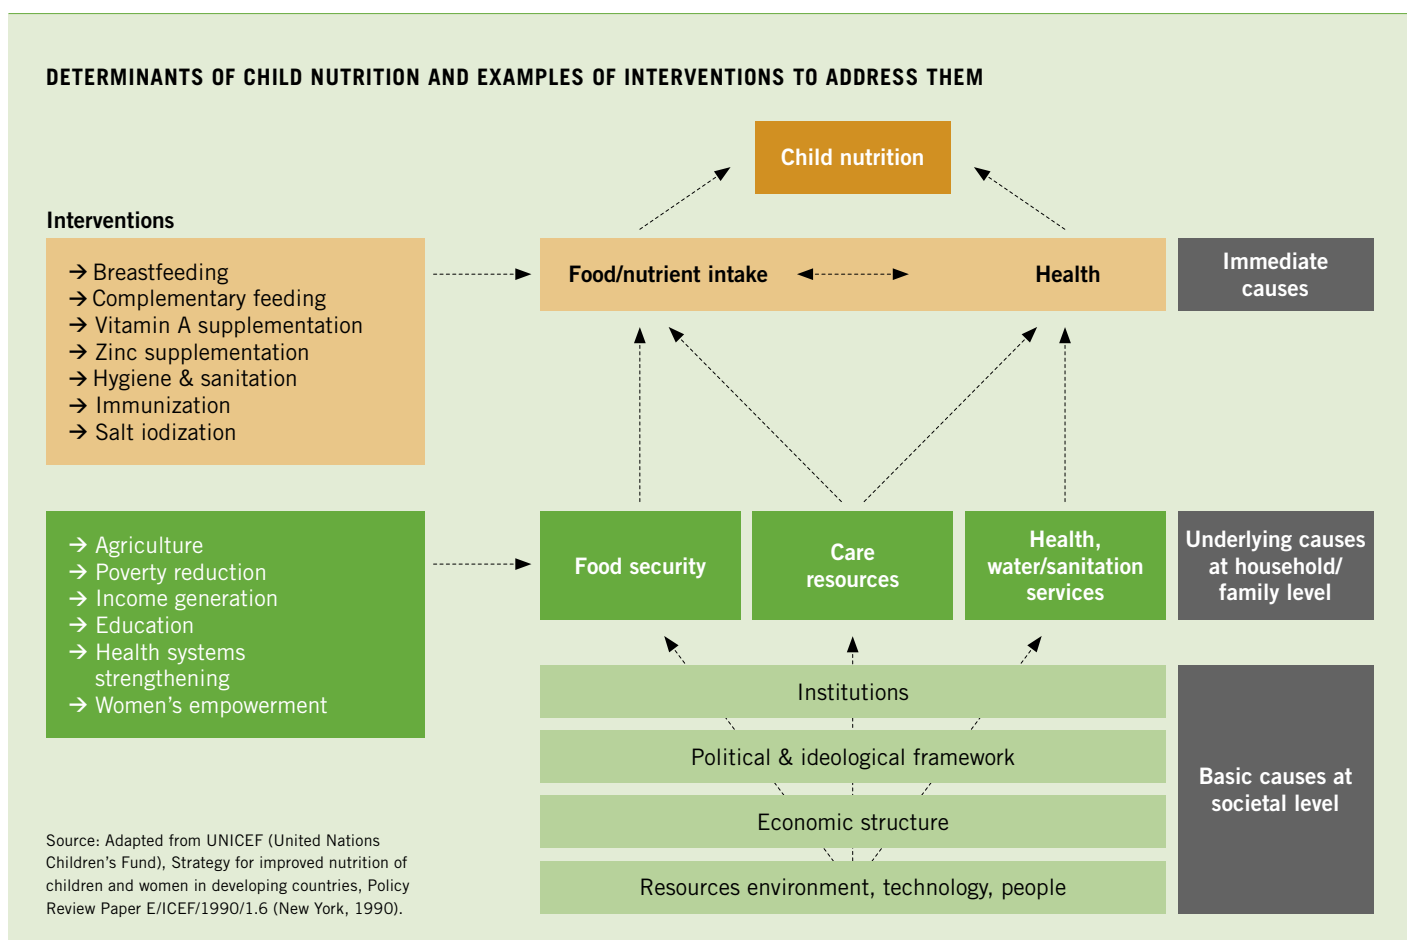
DETERMINANTS OF CHILD NUTRITION AND EXAMPLES OF INTERVENTIONS TO ADDRESS THEM

Child nutrition

Interventions

→ Breastfeeding
→ Complementary feeding
→ Vitamin A supplementation
→ Zinc supplementation
→ Hygiene & sanitation
→ Immunization
→ Salt iodization

Food/nutrient intake

Health

Immediate causes

→ Agriculture
→ Poverty reduction
→ Income generation
→ Education
→ Health systems strengthening
→ Women's empowerment

Food security

Care resources

Health, water/sanitation services

Underlying causes at household/ family level

Institutions

Political & ideological framework

Economic structure

Resources environment, technology, people

Basic causes at societal level

Source: Adapted from UNICEF (United Nations Children's Fund), Strategy for improved nutrition of children and women in developing countries, Policy Review Paper E/ICEF/1990/1.6 (New York, 1990).